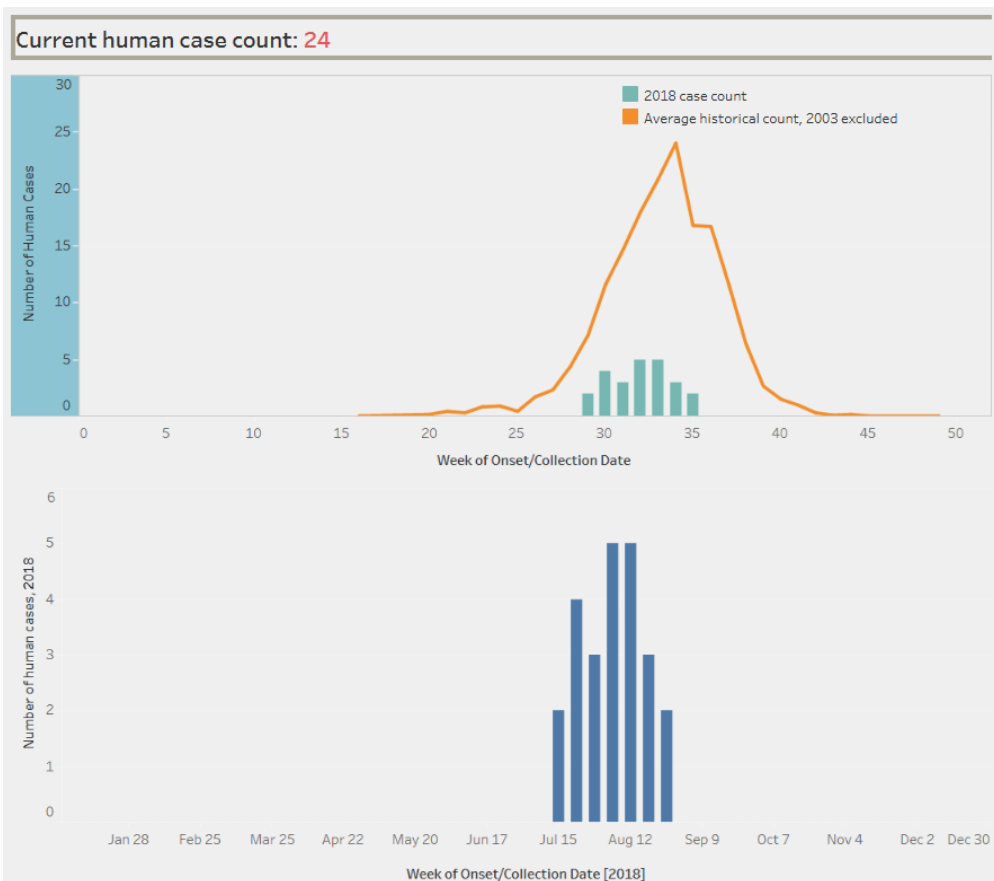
Current human case count: 24

2018 case count
Average historical count, 2003 excluded

Number of Human Cases

30
25
20
15
10
5
0

0 5 10 15 20 25 30 35 40 45 50

Week of Onset/Collection Date

Number of human cases, 2018

6
5
4
3
2
1
0

Jan 28 Feb 25 Mar 25 Apr 22 May 20 Jun 17 Jul 15 Aug 12 Sep 9 Oct 7 Nov 4 Dec 2 Dec 30

Week of Onset/Collection Date [2018]